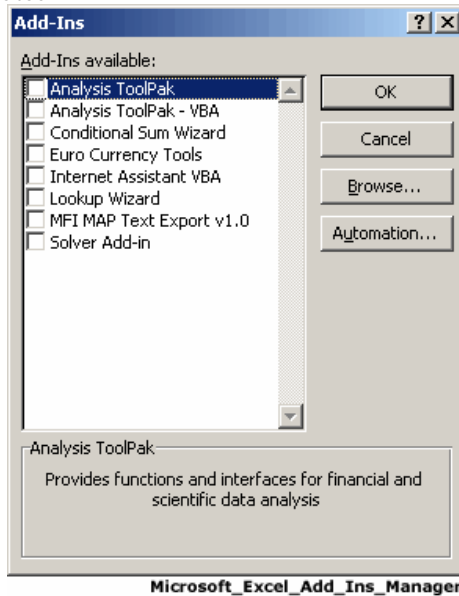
Add-Ins ? X

Add-Ins available:

Analysis ToolPak
Analysis ToolPak - VBA
Conditional Sum Wizard
Euro Currency Tools
Internet Assistant VBA
Lookup Wizard
MFI MAP Text Export v1.0
Solver Add-in

OK
Cancel
Browse...
Automation...

Analysis ToolPak

Provides functions and interfaces for financial and scientific data analysis

Microsoft_Excel_Add_Ins_Manager